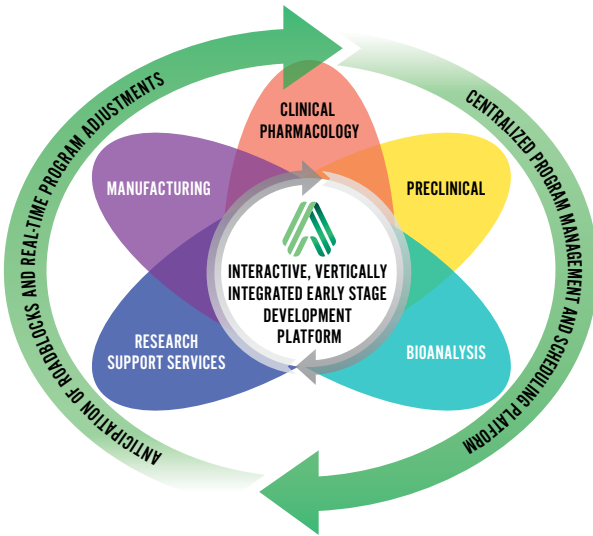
ANTICIPATION OF ROADBLOCKS AND REAL-TIME PROGRAM ADJUSTMENTS

CENTRALIZED PROGRAM MANAGEMENT AND SCHEDULING PLATFORM

CLINICAL PHARMACOLOGY

MANUFACTURING

PRECLINICAL

INTERACTIVE, VERTICALLY INTEGRATED EARLY STAGE DEVELOPMENT PLATFORM

RESEARCH SUPPORT SERVICES

BIOANALYSIS